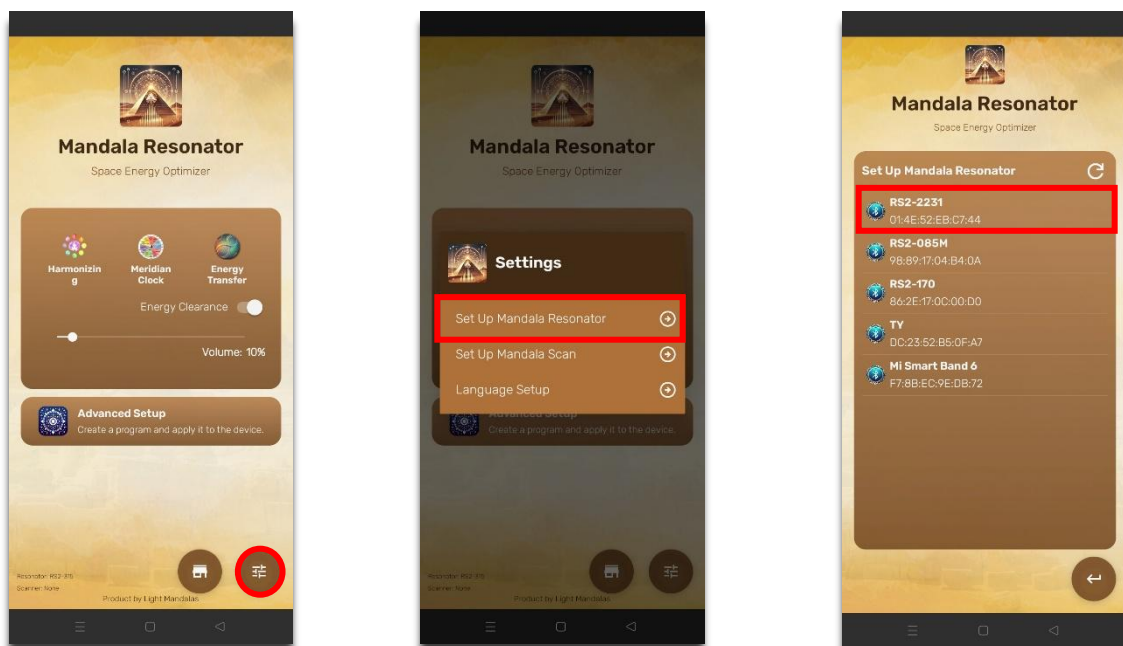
Mandala Resonator
Space Energy Optimizer

Harmonizing
Meridian Clock
Energy Transfer

Energy Clearance

Volume: 10%

Advanced Setup
Create a program and apply it to the device.

Resonator: RS2-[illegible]
Scanner: None

Product by Light Mandalas

Mandala Resonator
Space Energy Optimizer

Settings

Set Up Mandala Resonator
Set Up Mandala Scan
Language Setup

Advanced Setup
Create a program and apply it to the device.

Resonator: RS2-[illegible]
Scanner: None

Product by Light Mandalas

Mandala Resonator
Space Energy Optimizer

Set Up Mandala Resonator

RS2-2231
01:4E:52:EB:C7:44

RS2-085M
98:89:17:04:B4:0A

RS2-170
86:2E:17:0C:00:D0

TY
DC:23:52:B5:0F:A7

Mi Smart Band 6
F7:8B:EC:9E:DB:72